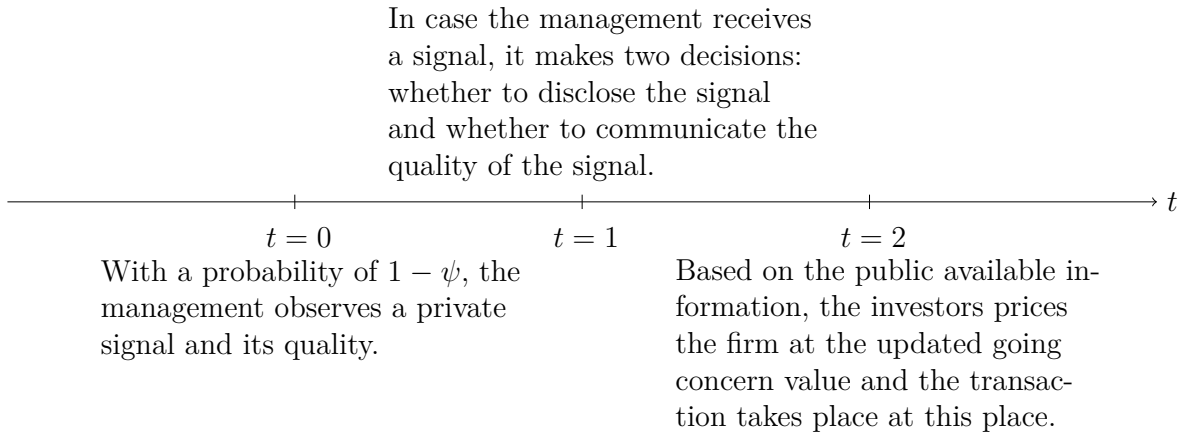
In case the management receives a signal, it makes two decisions: whether to disclose the signal and whether to communicate the quality of the signal.

$t$

$t = 0$

$t = 1$

$t = 2$

With a probability of $1 - \psi$, the management observes a private signal and its quality.

Based on the public available information, the investors prices the firm at the updated going concern value and the transaction takes place at this place.